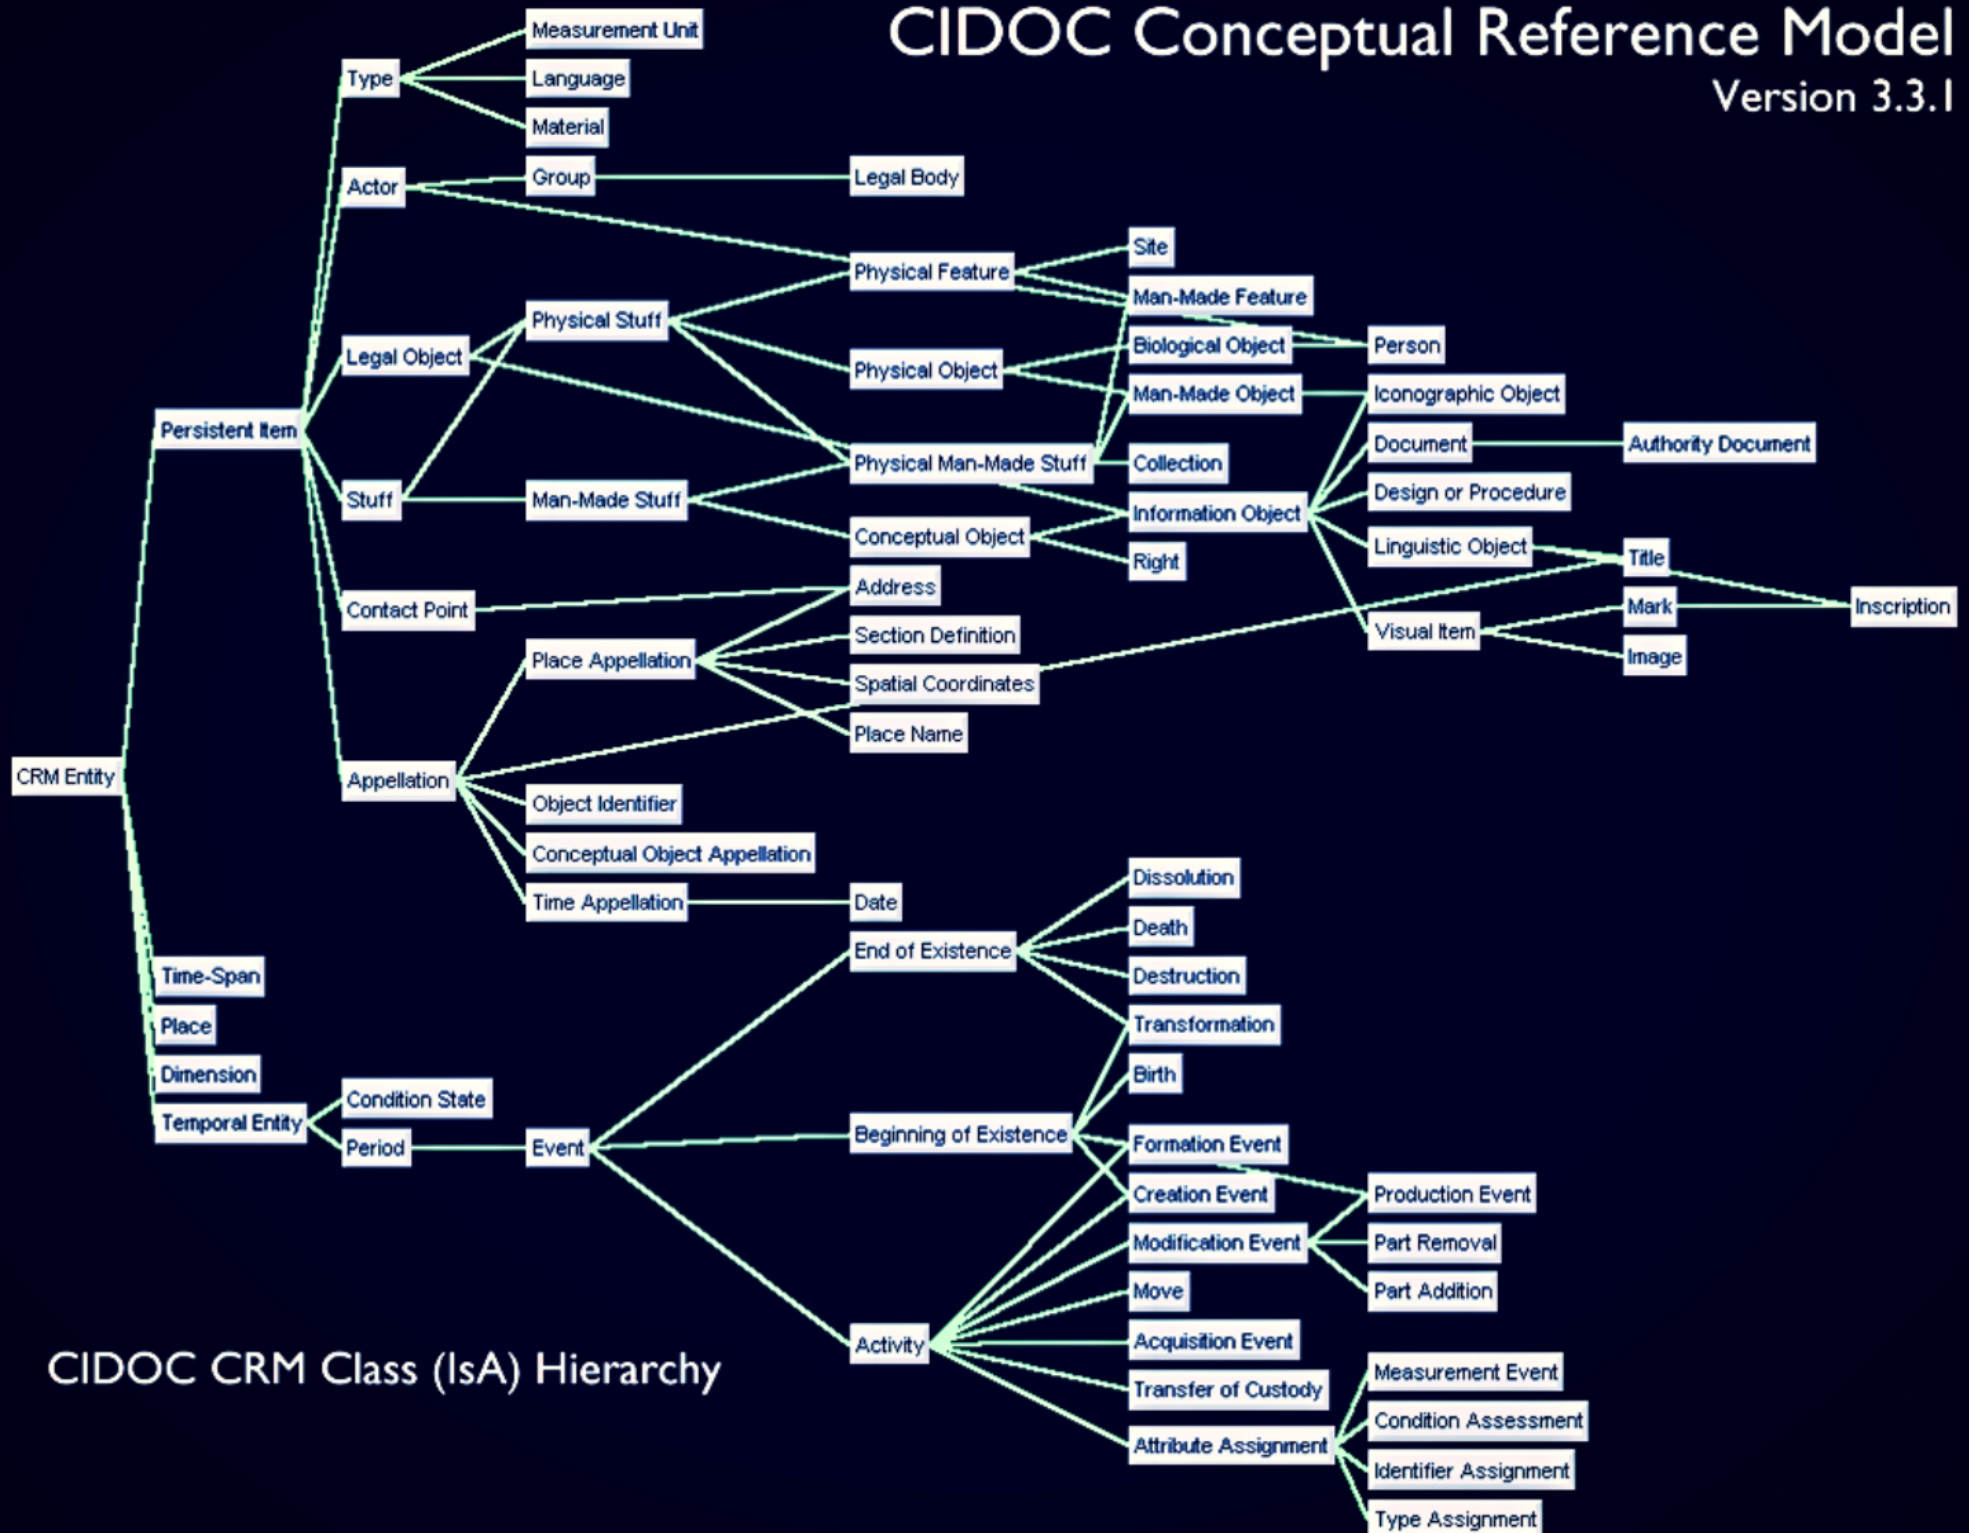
CIDOC Conceptual Reference Model
Version 3.3.1

Measurement Unit
Type
Language
Material
Actor
Group
Legal Body
Physical Feature
Site
Man-Made Feature
Physical Stuff
Legal Object
Biological Object
Person
Physical Object
Man-Made Object
Iconographic Object
Persistent Item
Document
Authority Document
Physical Man-Made Stuff
Collection
Stuff
Man-Made Stuff
Information Object
Design or Procedure
Conceptual Object
Linguistic Object
Title
Right
Contact Point
Address
Mark
Inscription
Visual Item
Section Definition
Place Appellation
Image
Spatial Coordinates
Place Name
CRM Entity
Appellation
Object Identifier
Conceptual Object Appellation
Time Appellation
Date
Dissolution
Death
End of Existence
Destruction
Time-Span
Transformation
Place
Dimension
Birth
Condition State
Temporal Entity
Beginning of Existence
Formation Event
Period
Event
Creation Event
Production Event
Modification Event
Part Removal
Part Addition
Move
Activity
Acquisition Event
CIDOC CRM Class (IsA) Hierarchy
Measurement Event
Transfer of Custody
Condition Assessment
Attribute Assignment
Identifier Assignment
Type Assignment